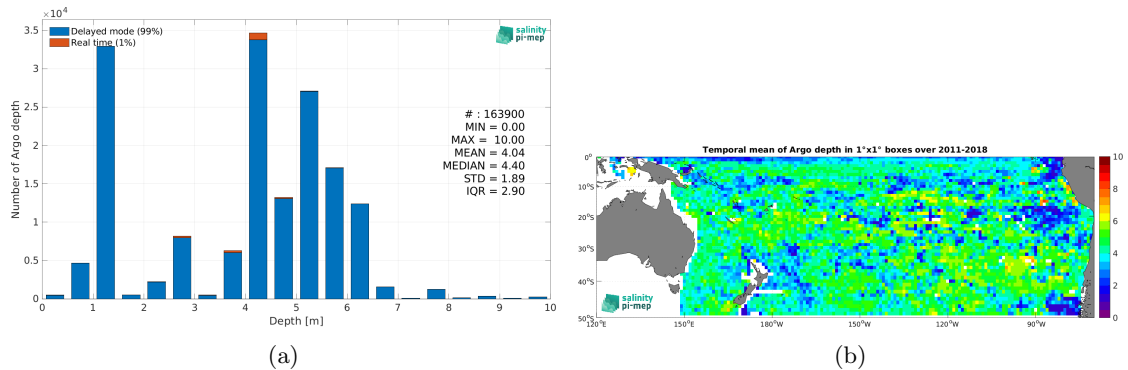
$\times 10^4$
3.5
3
2.5
2
1.5
1
0.5
0
Number of Argo depth
Delayed mode (99%)
Real time (1%)
salinity pi-mep
# : 163900
MIN = 0.00
MAX = 10.00
MEAN = 4.04
MEDIAN = 4.40
STD = 1.89
IQR = 2.90
0 1 2 3 4 5 6 7 8 9 10
Depth [m]
(a)

Temporal mean of Argo depth in 1°x1° boxes over 2011-2018
0°
10°S
20°S
30°S
40°S
50°S
120°E 150°E 180°W 150°W 120°W 90°W
salinity pi-mep
10
8
6
4
2
0
(b)